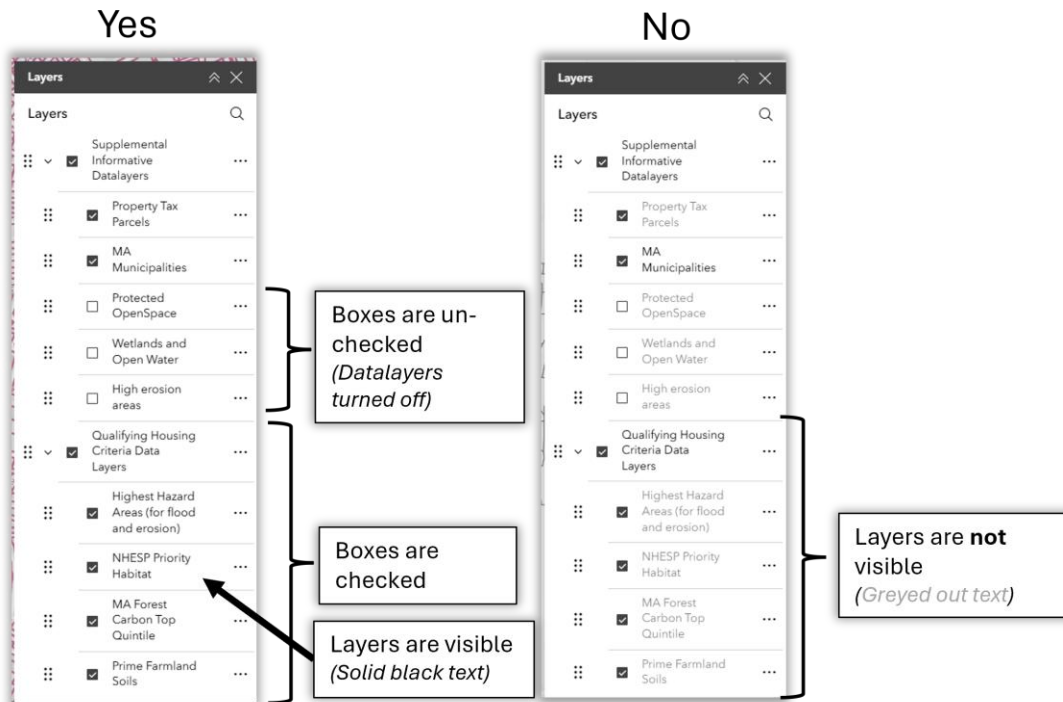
Yes

Layers

Layers

Supplemental Informative Datalayers

Property Tax Parcels

MA Municipalities

Protected OpenSpace

Wetlands and Open Water

High erosion areas

Qualifying Housing Criteria Data Layers

Highest Hazard Areas (for flood and erosion)

NHESP Priority Habitat

MA Forest Carbon Top Quintile

Prime Farmland Soils

Boxes are un-checked *(Datalayers turned off)*

Boxes are checked

Layers are visible *(Solid black text)*

No

Layers

Layers

Supplemental Informative Datalayers

Property Tax Parcels

MA Municipalities

Protected OpenSpace

Wetlands and Open Water

High erosion areas

Qualifying Housing Criteria Data Layers

Highest Hazard Areas (for flood and erosion)

NHESP Priority Habitat

MA Forest Carbon Top Quintile

Prime Farmland Soils

Layers are **not** visible *(Greyed out text)*